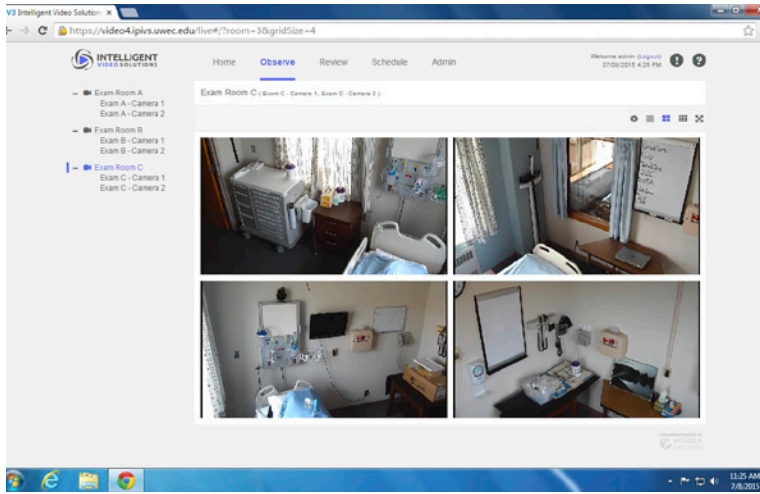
V3 Intelligent Video Solution ×

https://video4.ipivs.uwec.edu/live#/?room=3&gridSize=4

INTELLIGENT VIDEO SOLUTIONS

Home Observe Review Schedule Admin

Welcome admin (Logout) 07/08/2015 4:25 PM

– Exam Room A
Exam A - Camera 1
Exam A - Camera 2
– Exam Room B
Exam B - Camera 1
Exam B - Camera 2
– Exam Room C
Exam C - Camera 1
Exam C - Camera 2

Exam Room C ( Exam C - Camera 1, Exam C - Camera 2 )

11:25 AM
7/8/2015